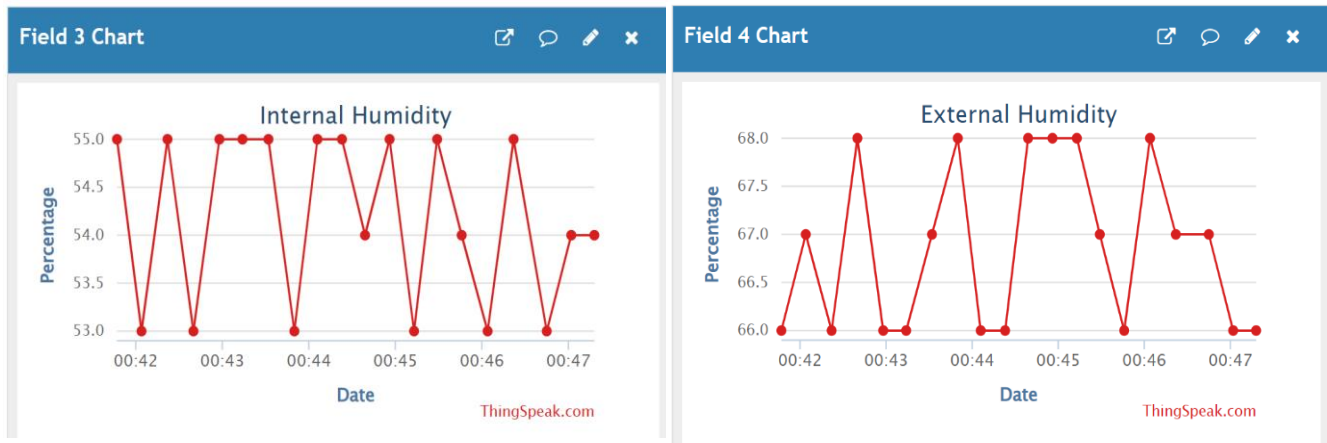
Field 3 Chart

Internal Humidity

Percentage

55.0
54.5
54.0
53.5
53.0

00:42 00:43 00:44 00:45 00:46 00:47

Date

ThingSpeak.com

Field 4 Chart

External Humidity

Percentage

68.0
67.5
67.0
66.5
66.0

00:42 00:43 00:44 00:45 00:46 00:47

Date

ThingSpeak.com